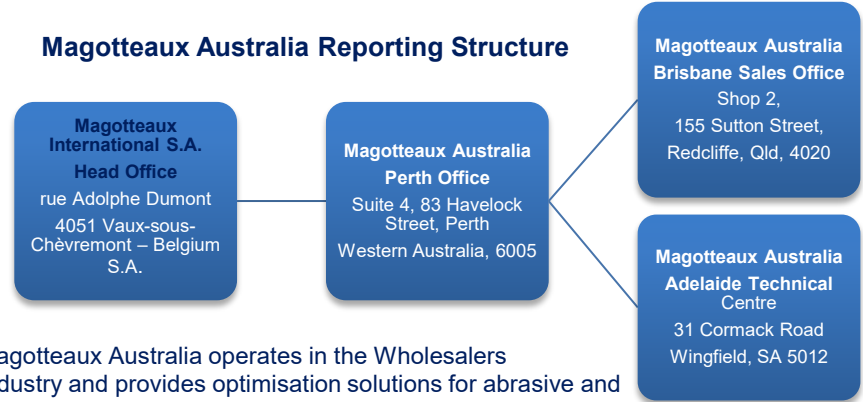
Magotteaux Australia Reporting Structure

Magotteaux International S.A. Head Office
rue Adolphe Dumont
4051 Vaux-sous-Chèvremont – Belgium S.A.

Magotteaux Australia Perth Office
Suite 4, 83 Havelock Street, Perth
Western Australia, 6005

Magotteaux Australia Brisbane Sales Office
Shop 2,
155 Sutton Street,
Redcliffe, Qld, 4020

Magotteaux Australia Adelaide Technical Centre
31 Cormack Road
Wingfield, SA 5012

agotteaux Australia operates in the Wholesalers dustry and provides optimisation solutions for abrasive and